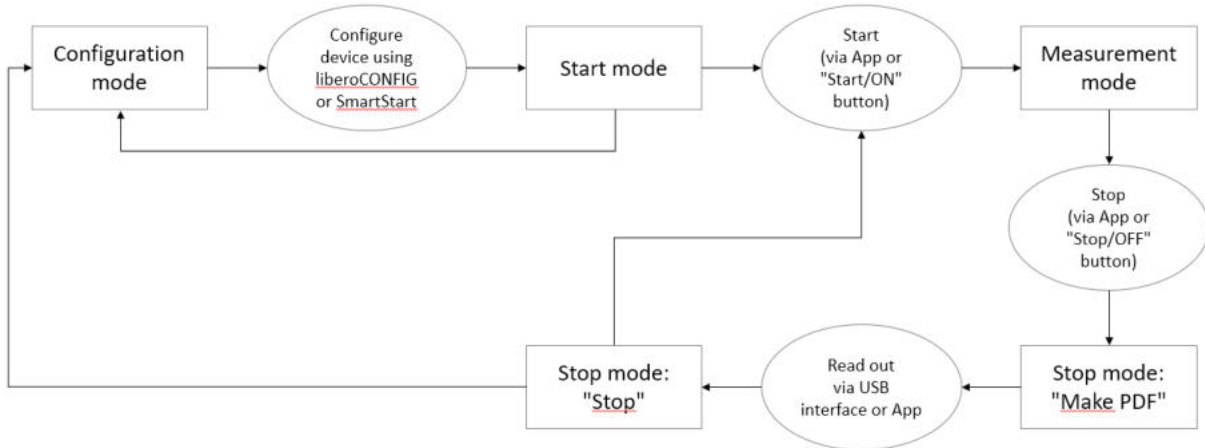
Configuration mode

Configure device using liberoCONFIG or SmartStart

Start mode

Start (via App or "Start/ON" button)

Measurement mode

Stop (via App or "Stop/OFF" button)

Stop mode: "Make PDF"

Read out via USB interface or App

Stop mode: "Stop"